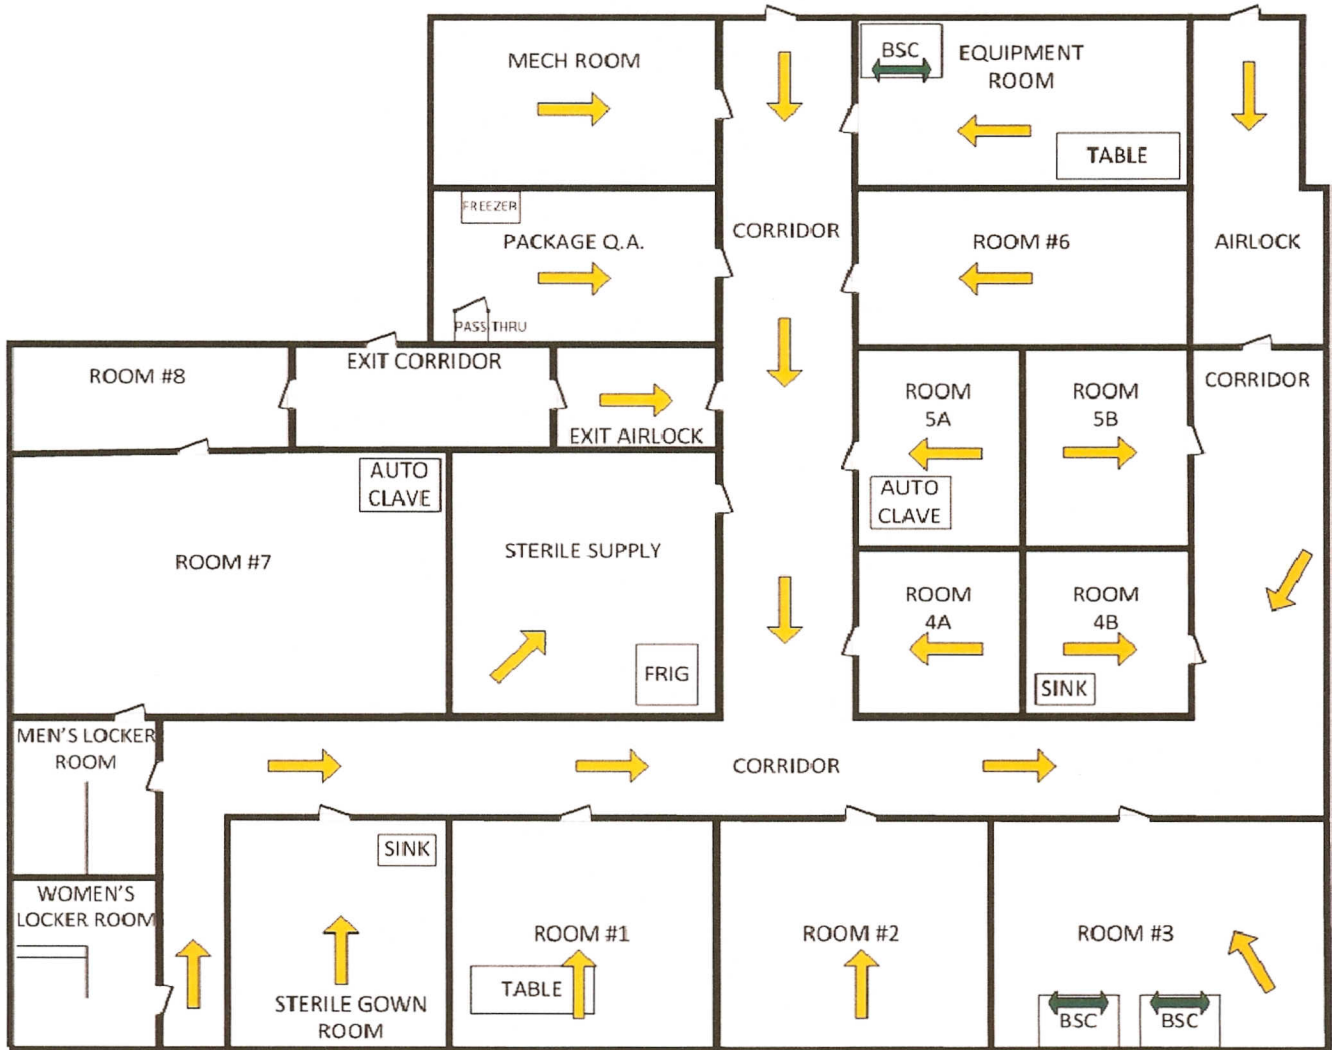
MECH ROOM

BSC

EQUIPMENT ROOM

TABLE

CORRIDOR

FREEZER

PACKAGE Q.A.

PASS THRU

ROOM #6

AIRLOCK

ROOM #8

EXIT CORRIDOR

EXIT AIRLOCK

ROOM 5A

ROOM 5B

CORRIDOR

AUTO CLAVE

AUTO CLAVE

ROOM #7

STERILE SUPPLY

ROOM 4A

ROOM 4B

FRIG

SINK

MEN'S LOCKER ROOM

CORRIDOR

SINK

WOMEN'S LOCKER ROOM

ROOM #1

ROOM #2

ROOM #3

TABLE

STERILE GOWN ROOM

BSC

BSC